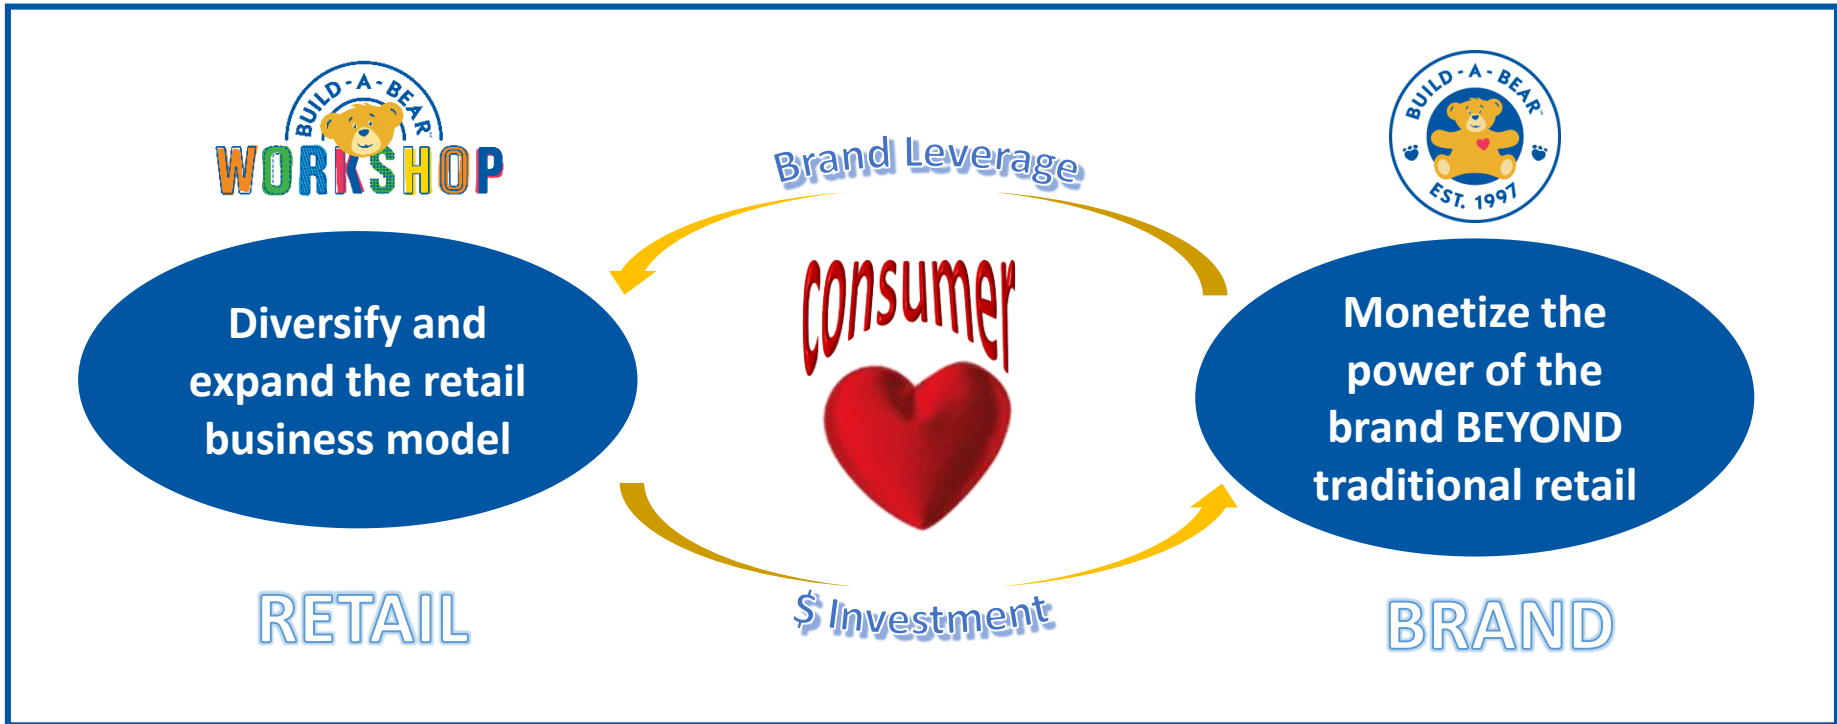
BUILD-A-BEAR WORKSHOP

Brand Leverage

BUILD-A-BEAR EST. 1997

Diversify and expand the retail business model

consumer

Monetize the power of the brand BEYOND traditional retail

RETAIL

$ Investment

BRAND